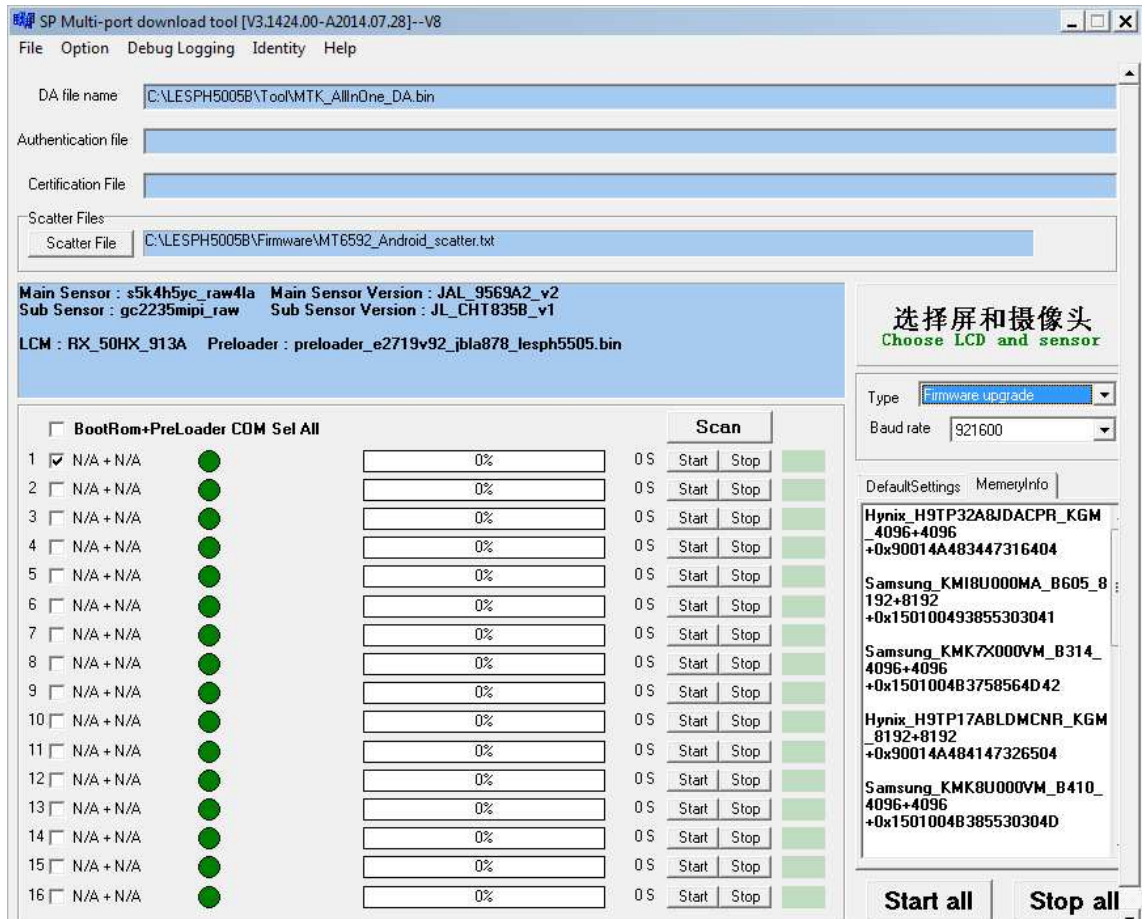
SP Multi-port download tool [V3.1424.00-A2014.07.28]--V8

File Option Debug Logging Identity Help

DA file name C:\LESPH5005B\Tool\MTK_AllInOne_DA.bin

Authentication file

Certification File

Scatter Files

Scatter File C:\LESPH5005B\Firmware\MT6592_Android_scatter.txt

Main Sensor : s5k4h5yc_raw4la Main Sensor Version : JAL_9569A2_v2
Sub Sensor : gc2235mipi_raw Sub Sensor Version : JL_CHT835B_v1

LCM : RX_50HX_913A Preloader : preloader_e2719v92_jbla878_lesph5505.bin

选择屏和摄像头
Choose LCD and sensor

Type Firmware upgrade
Baud rate 921600

BootRom+PreLoader COM Sel All

Scan

| # | Port | Progress | Time | | |
|---|---|---|---|---|---|
| 1 | N/A + N/A | 0% | 0 S | Start | Stop |
| 2 | N/A + N/A | 0% | 0 S | Start | Stop |
| 3 | N/A + N/A | 0% | 0 S | Start | Stop |
| 4 | N/A + N/A | 0% | 0 S | Start | Stop |
| 5 | N/A + N/A | 0% | 0 S | Start | Stop |
| 6 | N/A + N/A | 0% | 0 S | Start | Stop |
| 7 | N/A + N/A | 0% | 0 S | Start | Stop |
| 8 | N/A + N/A | 0% | 0 S | Start | Stop |
| 9 | N/A + N/A | 0% | 0 S | Start | Stop |
| 10 | N/A + N/A | 0% | 0 S | Start | Stop |
| 11 | N/A + N/A | 0% | 0 S | Start | Stop |
| 12 | N/A + N/A | 0% | 0 S | Start | Stop |
| 13 | N/A + N/A | 0% | 0 S | Start | Stop |
| 14 | N/A + N/A | 0% | 0 S | Start | Stop |
| 15 | N/A + N/A | 0% | 0 S | Start | Stop |
| 16 | N/A + N/A | 0% | 0 S | Start | Stop |

DefaultSettings MemeryInfo

Hynix_H9TP32A8JDACPR_KGM_4096+4096
+0x90014A483447316404

Samsung_KMI8U000MA_B605_8192+8192
+0x150100493855303041

Samsung_KMK7X000VM_B314_4096+4096
+0x1501004B3758564D42

Hynix_H9TP17ABLDMCNR_KGM_8192+8192
+0x90014A484147326504

Samsung_KMK8U000VM_B410_4096+4096
+0x1501004B385530304D

Start all Stop all